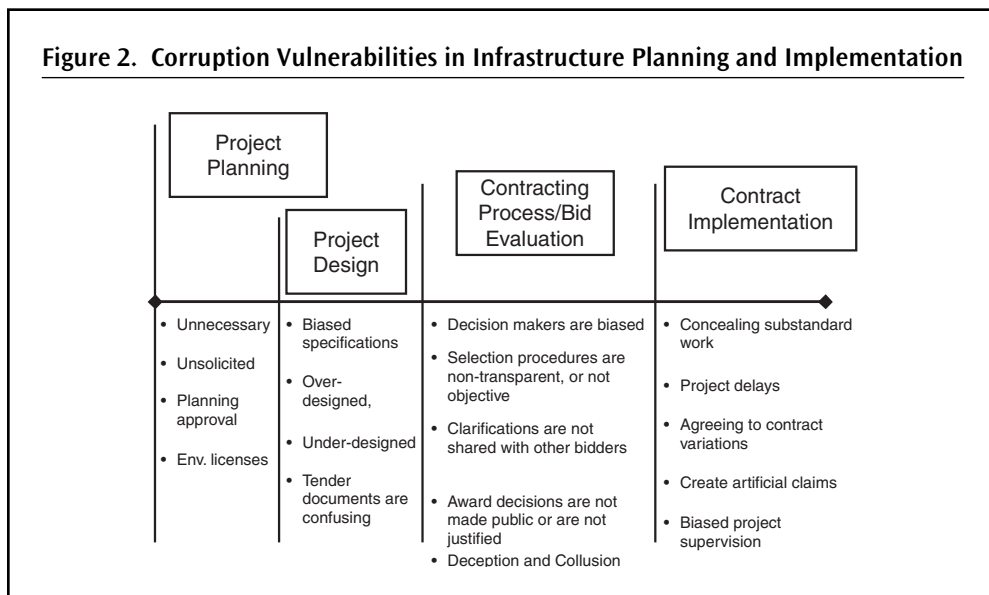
Figure 2. Corruption Vulnerabilities in Infrastructure Planning and Implementation

Project Planning

Project Design

Contracting Process/Bid Evaluation

Contract Implementation

- Unnecessary
- Unsolicited
- Planning approval
- Env. licenses

- Biased specifications
- Over-designed,
- Under-designed
- Tender documents are confusing

- Decision makers are biased
- Selection procedures are non-transparent, or not objective
- Clarifications are not shared with other bidders
- Award decisions are not made public or are not justified
- Deception and Collusion

- Concealing substandard work
- Project delays
- Agreeing to contract variations
- Create artificial claims
- Biased project supervision